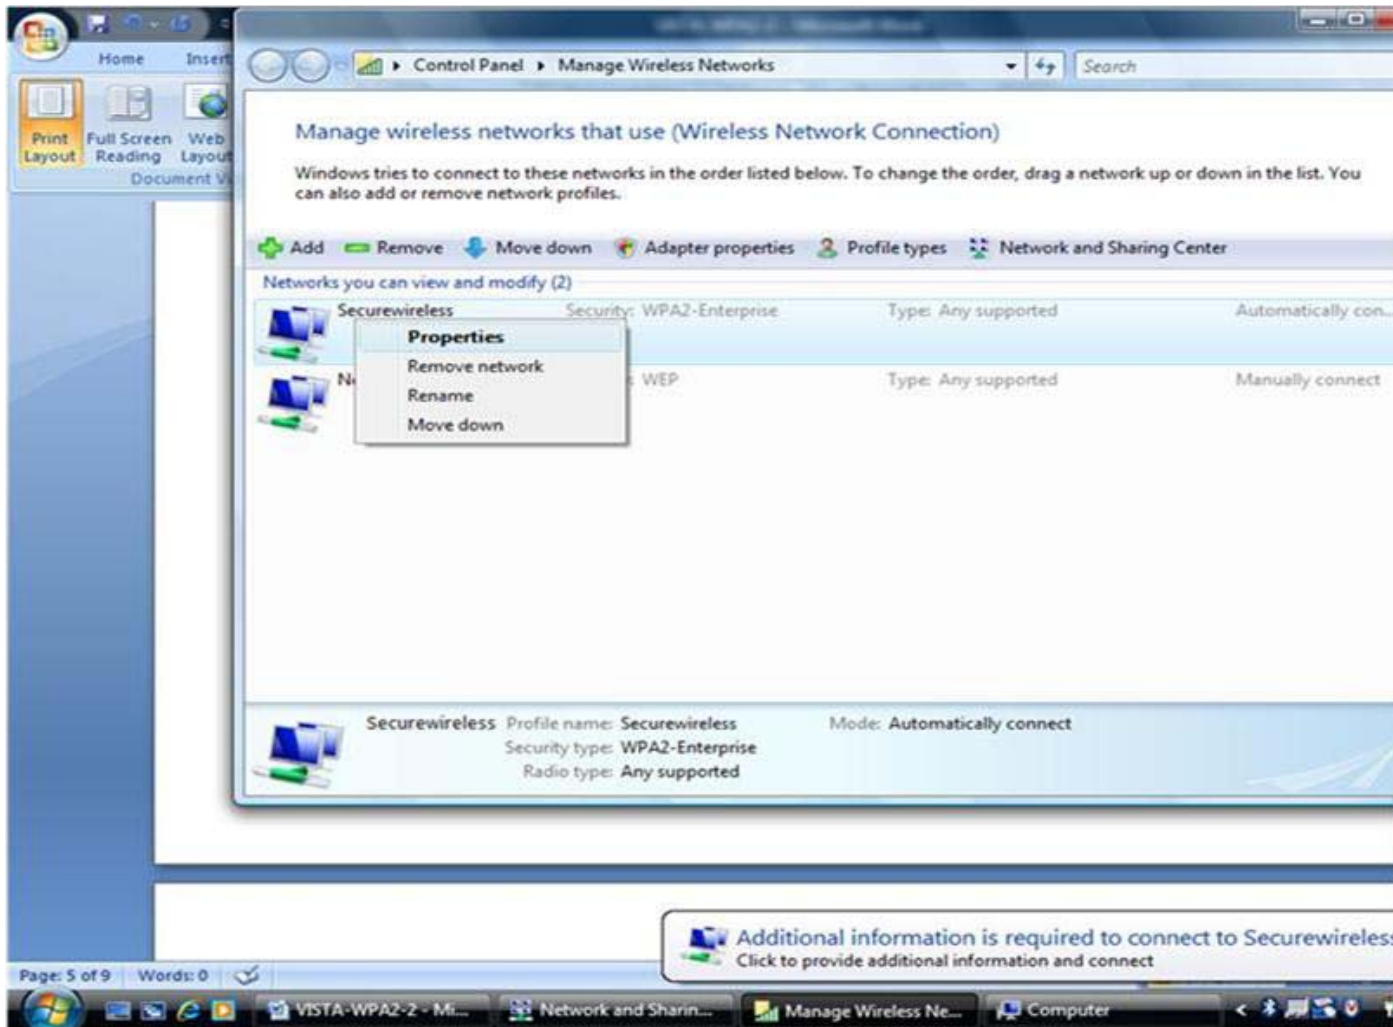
Home Insert

Print Layout Full Screen Reading Web Layout

Document V

Control Panel ▸ Manage Wireless Networks

Search

Manage wireless networks that use (Wireless Network Connection)

Windows tries to connect to these networks in the order listed below. To change the order, drag a network up or down in the list. You can also add or remove network profiles.

Add Remove Move down Adapter properties Profile types Network and Sharing Center

Networks you can view and modify (2)

Securewireless Security: WPA2-Enterprise Type: Any supported Automatically con...

Properties
Remove network
Rename
Move down

N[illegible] : WEP Type: Any supported Manually connect

Securewireless Profile name: Securewireless Mode: Automatically connect
Security type: WPA2-Enterprise
Radio type: Any supported

Additional information is required to connect to Securewireles
Click to provide additional information and connect

Page: 5 of 9 Words: 0

VISTA-WPA2-2 - Mi... Network and Sharin... Manage Wireless Ne... Computer